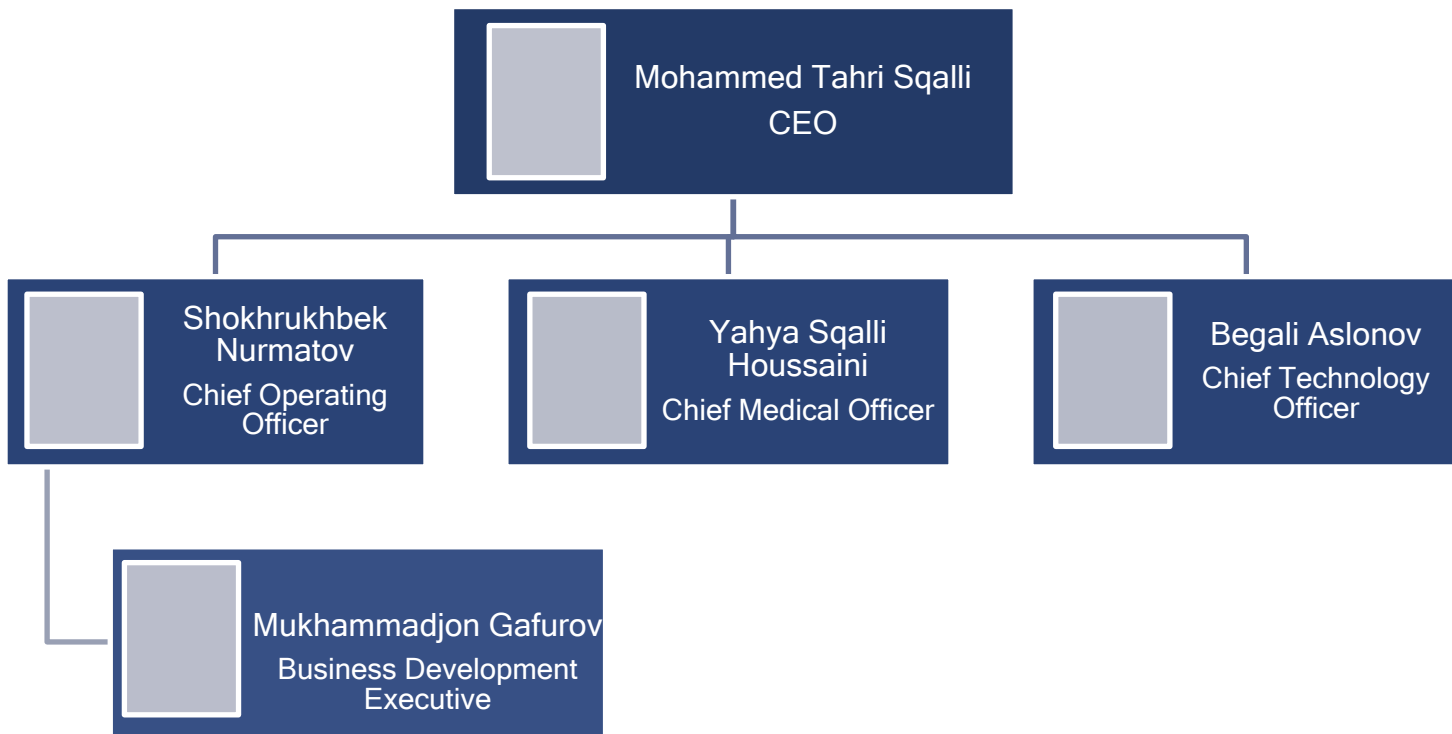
Mohammed Tahri Sqalli
CEO

Shokhrukhbek Nurmatov
Chief Operating Officer

Yahya Sqalli Houssaini
Chief Medical Officer

Begali Aslonov
Chief Technology Officer

Mukhammadjon Gafurov
Business Development Executive